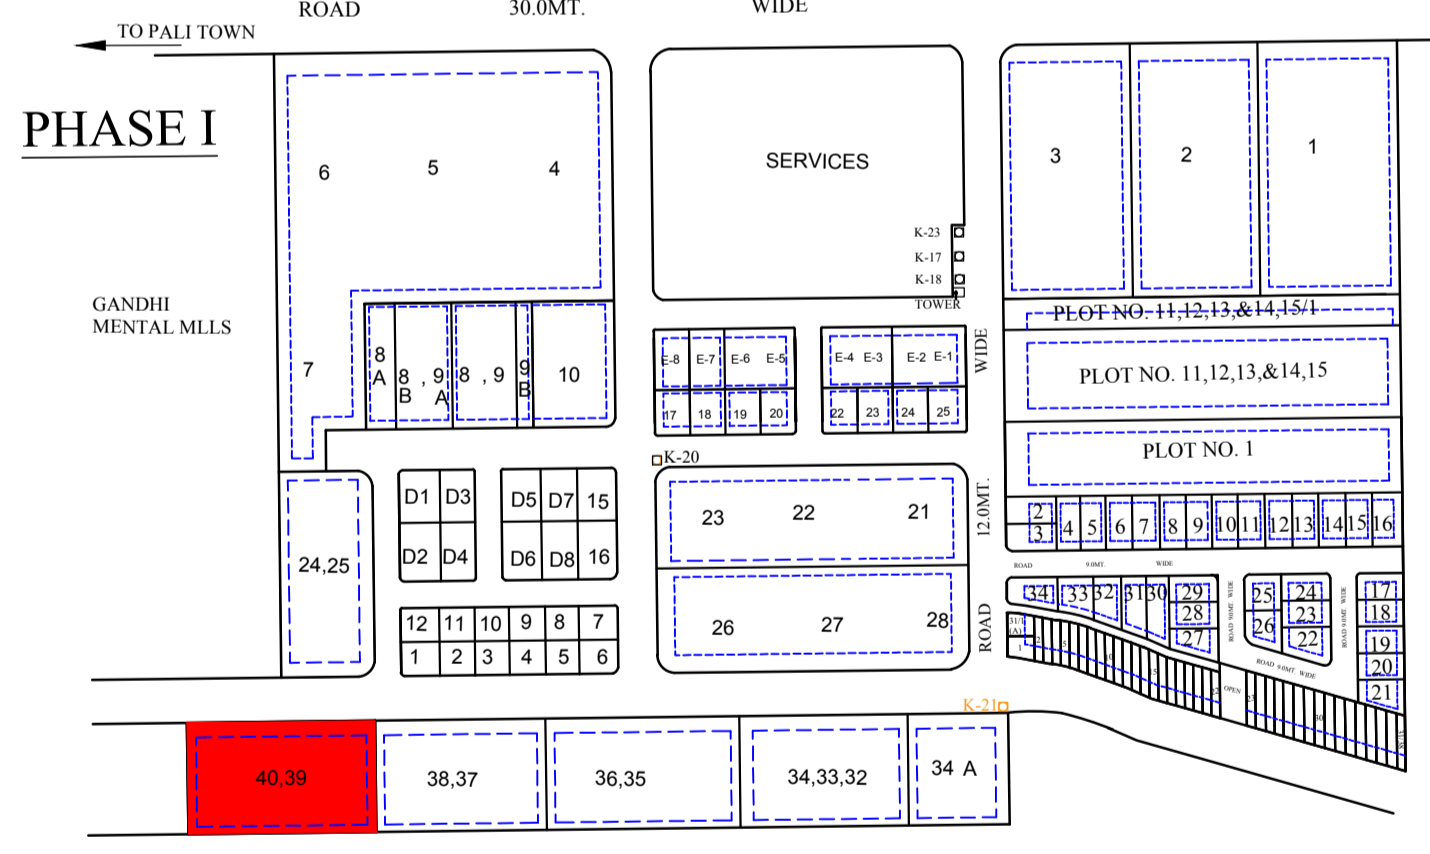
ROAD 30.0MT. WIDE

TO PALI TOWN

PHASE I

6 5 4

SERVICES

3 2 1

K-23
K-17
K-18
TOWER

GANDHI
MENTAL MLLS

7

8 A
8 B
, 9 A
8 , 9
9 B
10

E-8 E-7 E-6 E-5
17 18 19 20

E-4 E-3 E-2 E-1
22 23 24 25

WIDE

PLOT NO. 11,12,13,&14,15/1

PLOT NO. 11,12,13,&14,15

PLOT NO. 1

K-20

24,25

D1 D3
D2 D4

D5 D7 15
D6 D8 16

23 22 21

12.0MT.

2 3 4 5 6 7 8 9 10 11 12 13 14 15 16

ROAD 9.0MT. WIDE

26 27 28

ROAD

34 33 32 31 30 29 28 27

25 24 26 23 22

17 18 19 20 21

12 11 10 9 8 7
1 2 3 4 5 6

K-21

40,39

38,37

36,35

34,33,32

34 A